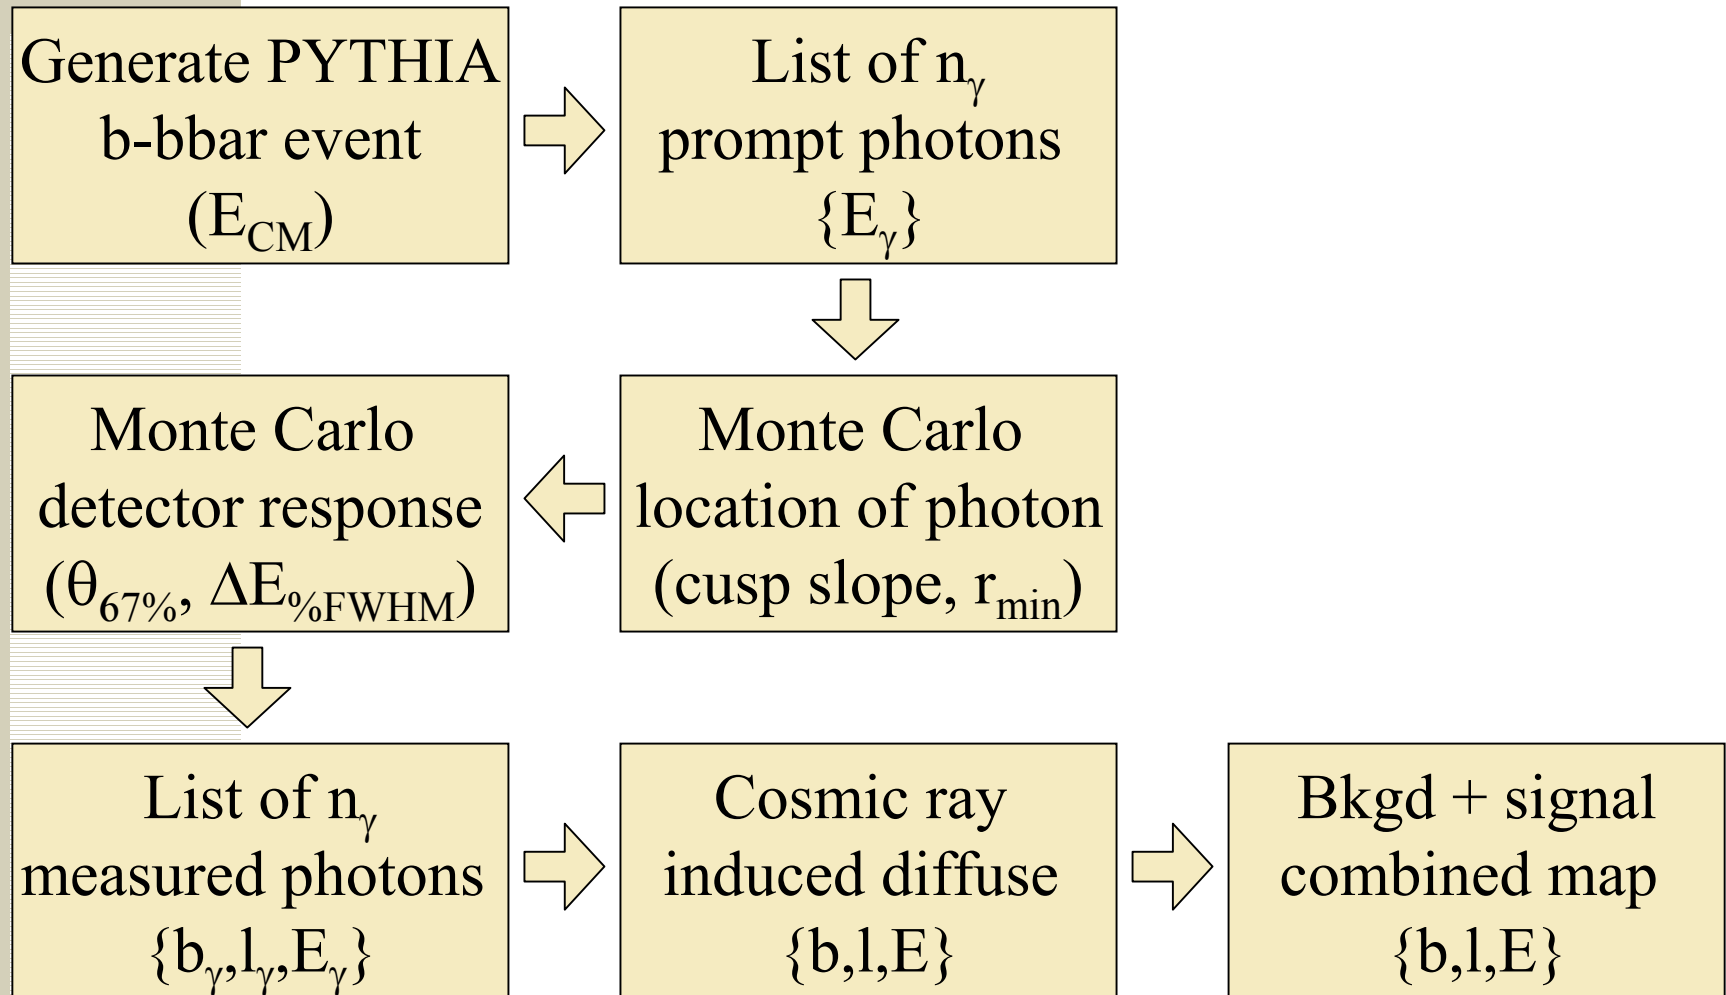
Generate PYTHIA b-bbar event ($E_{CM}$)

List of $n_\gamma$ prompt photons $\{E_\gamma\}$

Monte Carlo location of photon (cusp slope, $r_{min}$)

Monte Carlo detector response ($\theta_{67\%}$, $\Delta E_{\%FWHM}$)

List of $n_\gamma$ measured photons $\{b_\gamma, l_\gamma, E_\gamma\}$

Cosmic ray induced diffuse {b,l,E}

Bkgd + signal combined map {b,l,E}